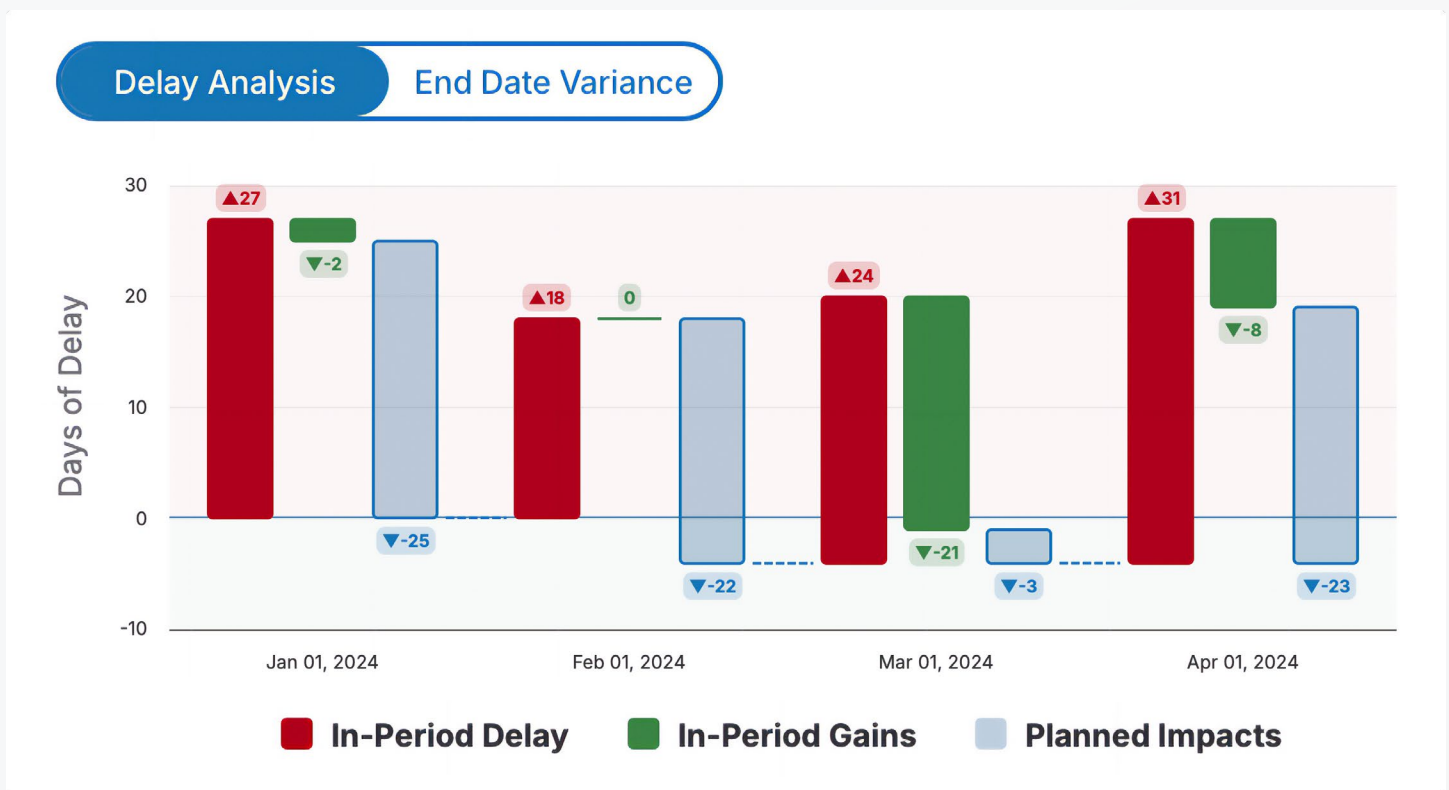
Delay Analysis
End Date Variance

Days of Delay

30
20
10
0
-10

▲27
▼-2
▼-25
▲18
0
▼-22
▲24
▼-21
▼-3
▲31
▼-8
▼-23

Jan 01, 2024
Feb 01, 2024
Mar 01, 2024
Apr 01, 2024

In-Period Delay
In-Period Gains
Planned Impacts